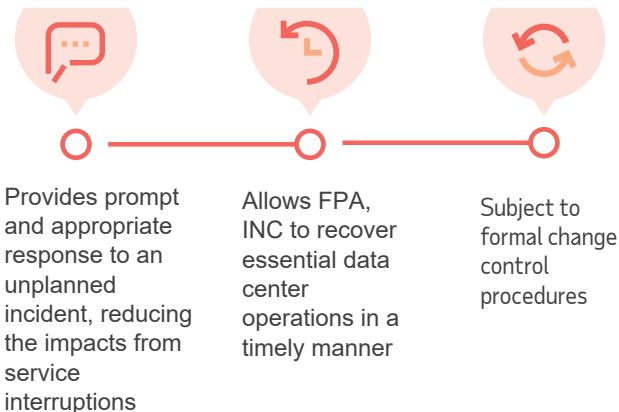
Provides prompt and appropriate response to an unplanned incident, reducing the impacts from service interruptions

Allows FPA, INC to recover essential data center operations in a timely manner

Subject to formal change control procedures